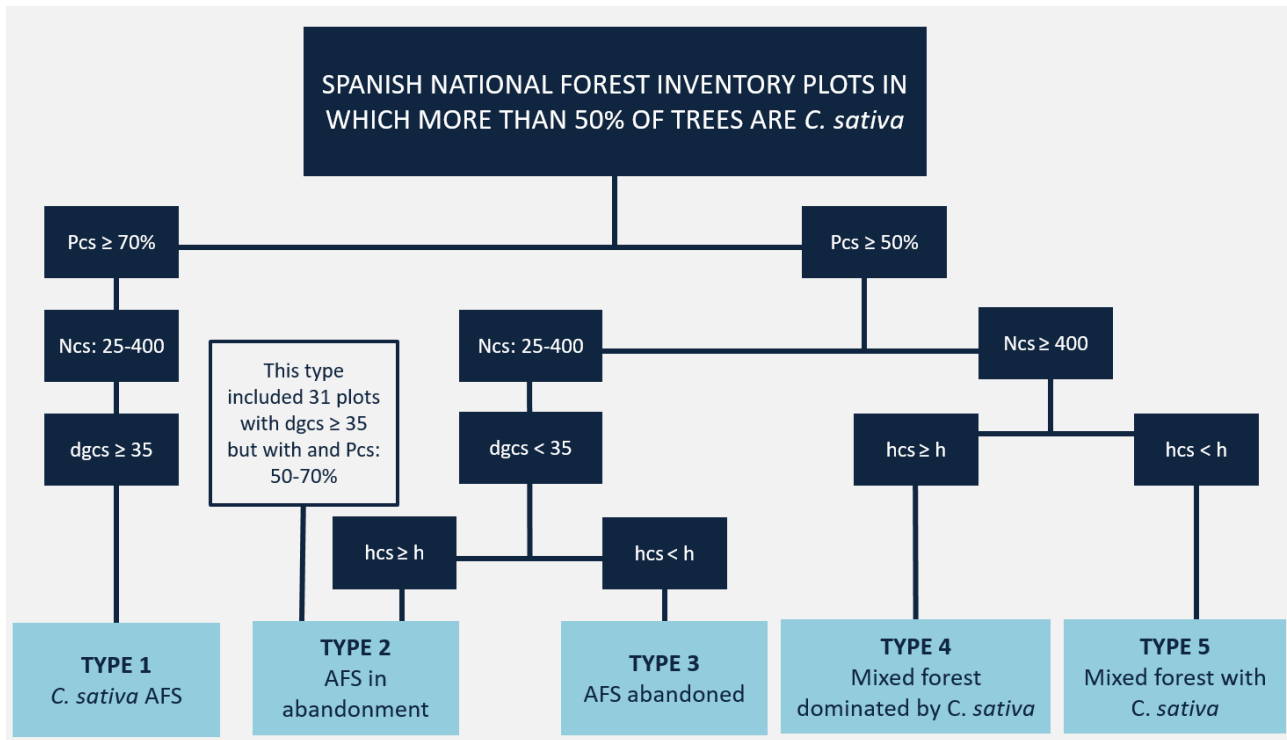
SPANISH NATIONAL FOREST INVENTORY PLOTS IN WHICH MORE THAN 50% OF TREES ARE C. sativa

Pcs ≥ 70%

Pcs ≥ 50%

Ncs: 25-400

This type included 31 plots with dgcs ≥ 35 but with and Pcs: 50-70%

Ncs: 25-400

Ncs ≥ 400

dgcs ≥ 35

dgcs < 35

hcs ≥ h

hcs < h

hcs ≥ h

hcs < h

TYPE 1
C. sativa AFS

TYPE 2
AFS in abandonment

TYPE 3
AFS abandoned

TYPE 4
Mixed forest dominated by C. sativa

TYPE 5
Mixed forest with C. sativa